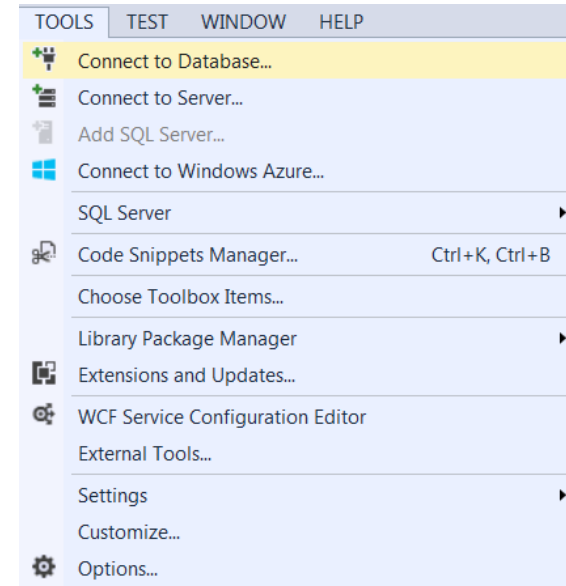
TOOLS TEST WINDOW HELP

Connect to Database...
Connect to Server...
Add SQL Server...
Connect to Windows Azure...
SQL Server
Code Snippets Manager... Ctrl+K, Ctrl+B
Choose Toolbox Items...
Library Package Manager
Extensions and Updates...
WCF Service Configuration Editor
External Tools...
Settings
Customize...
Options...